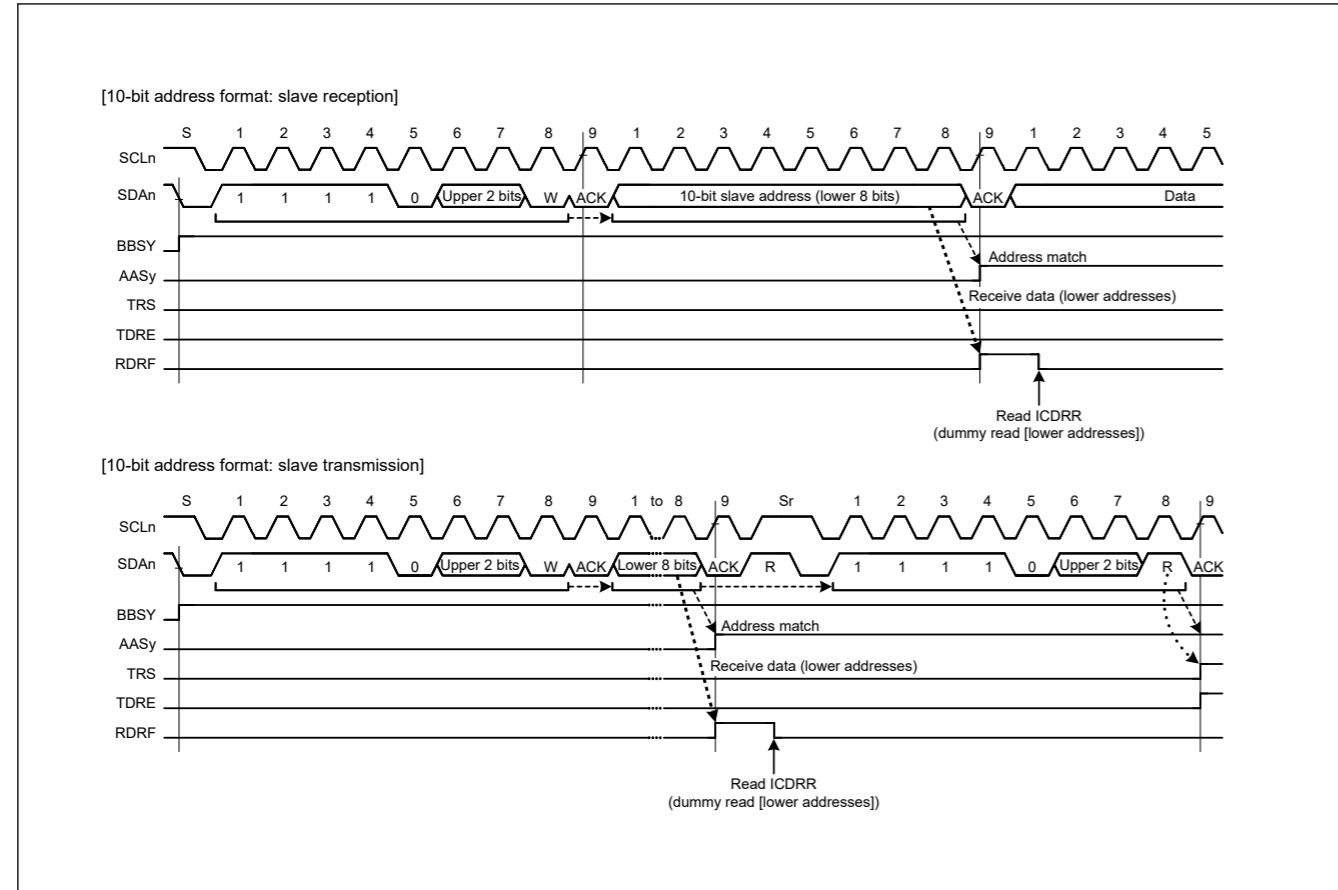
[10-bit address format: slave reception]

S 1 2 3 4 5 6 7 8 9 1 2 3 4 5 6 7 8 9 1 2 3 4 5

SCLn

SDAn 1 1 1 1 0 Upper 2 bits W ACK 10-bit slave address (lower 8 bits) ACK Data

BBSY

AASy

TRS

TDRE

RDRF

Address match

Receive data (lower addresses)

Read ICDRR
(dummy read [lower addresses])

[10-bit address format: slave transmission]

S 1 2 3 4 5 6 7 8 9 1 to 8 9 Sr 1 2 3 4 5 6 7 8 9

SCLn

SDAn 1 1 1 1 0 Upper 2 bits W ACK Lower 8 bits ACK R 1 1 1 1 0 Upper 2 bits R ACK

BBSY

AASy

TRS

TDRE

RDRF

Address match

Receive data (lower addresses)

Read ICDRR
(dummy read [lower addresses])